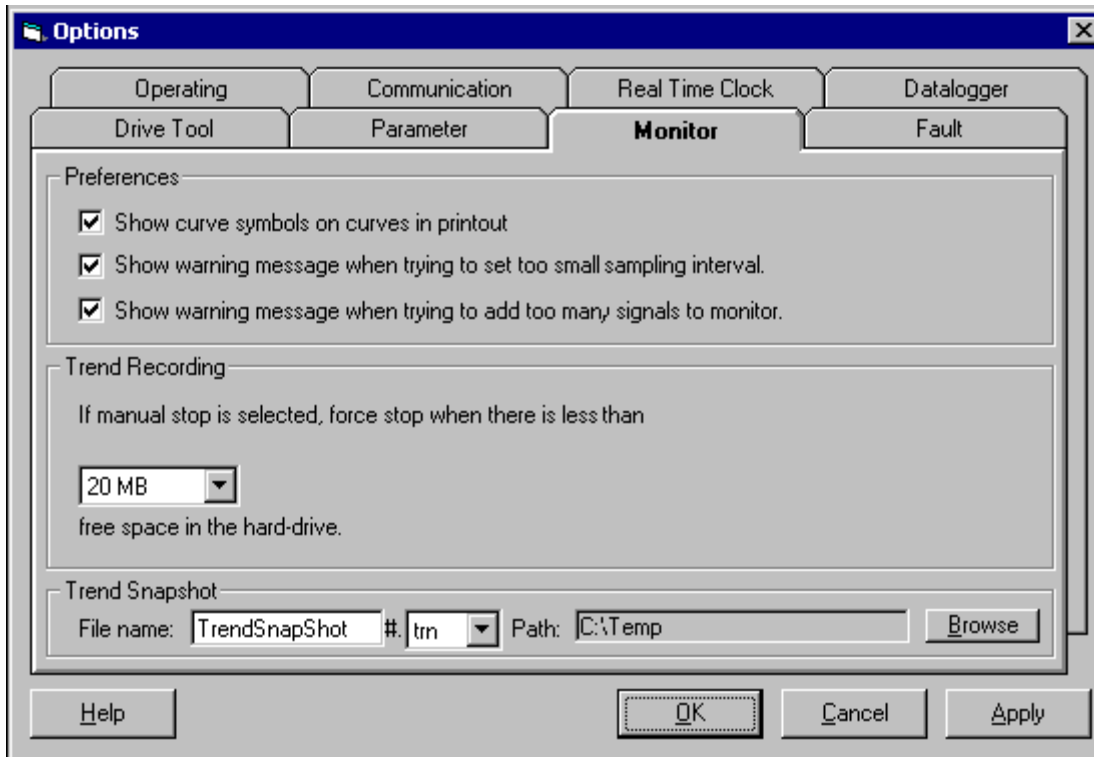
Options

Operating
Communication
Real Time Clock
Datalogger
Drive Tool
Parameter
Monitor
Fault

Preferences
Show curve symbols on curves in printout
Show warning message when trying to set too small sampling interval.
Show warning message when trying to add too many signals to monitor.

Trend Recording
If manual stop is selected, force stop when there is less than
20 MB
free space in the hard-drive.

Trend Snapshot
File name: TrendSnapShot #. trn Path: C:\Temp Browse

Help
OK
Cancel
Apply